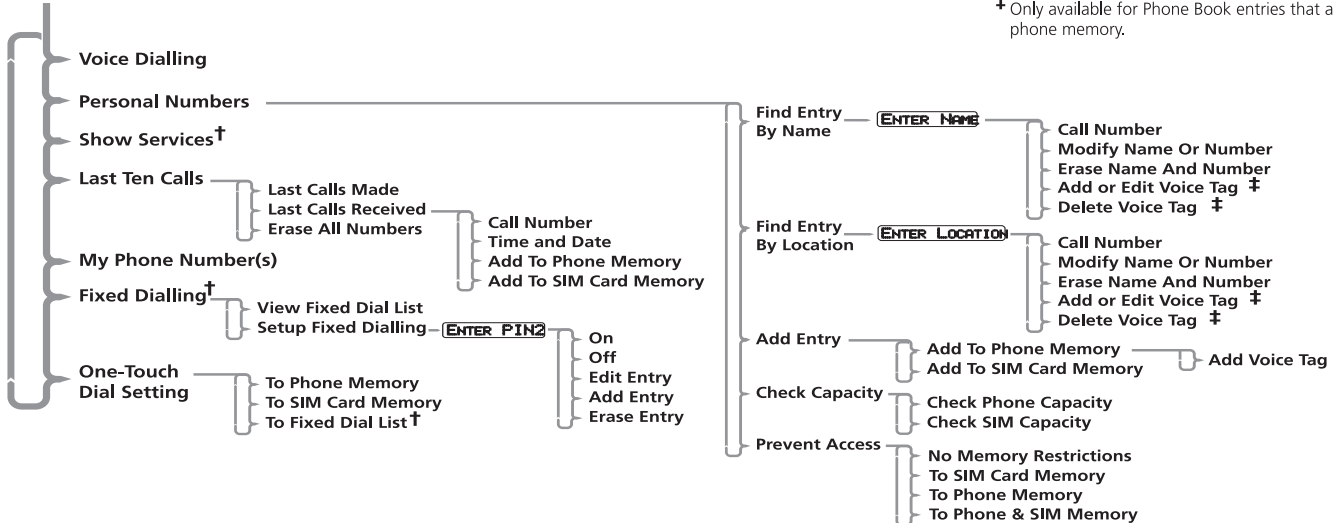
‡ Only available for Phone Book entries that a phone memory.

Voice Dialling
Personal Numbers
Show Services†
Last Ten Calls
Last Calls Made
Last Calls Received
Erase All Numbers
Call Number
Time and Date
Add To Phone Memory
Add To SIM Card Memory
My Phone Number(s)
Fixed Dialling†
View Fixed Dial List
Setup Fixed Dialling
ENTER PIN2
On
Off
Edit Entry
Add Entry
Erase Entry
One-Touch Dial Setting
To Phone Memory
To SIM Card Memory
To Fixed Dial List†

Find Entry By Name
ENTER NAME
Call Number
Modify Name Or Number
Erase Name And Number
Add or Edit Voice Tag ‡
Delete Voice Tag ‡
Find Entry By Location
ENTER LOCATION
Call Number
Modify Name Or Number
Erase Name And Number
Add or Edit Voice Tag ‡
Delete Voice Tag ‡
Add Entry
Add To Phone Memory
Add Voice Tag
Add To SIM Card Memory
Check Capacity
Check Phone Capacity
Check SIM Capacity
Prevent Access
No Memory Restrictions
To SIM Card Memory
To Phone Memory
To Phone & SIM Memory